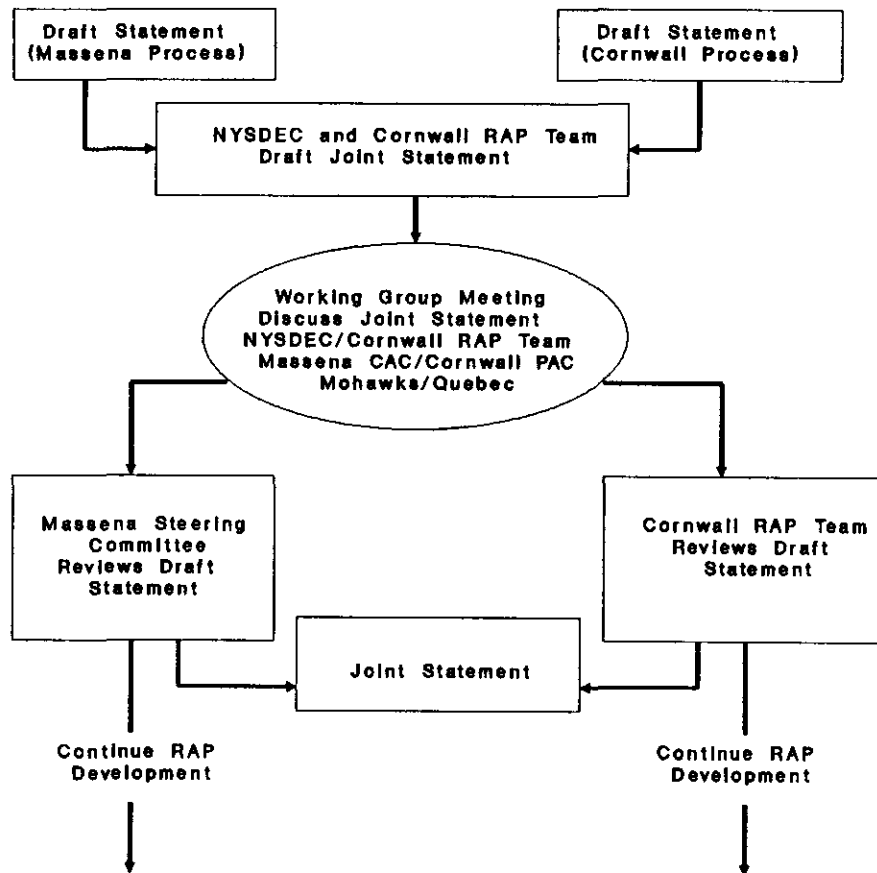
Draft Statement (Massena Process)

Draft Statement (Cornwall Process)

NYSDEC and Cornwall RAP Team Draft Joint Statement

Working Group Meeting Discuss Joint Statement NYSDEC/Cornwall RAP Team Massena CAC/Cornwall PAC Mohawks/Quebec

Massena Steering Committee Reviews Draft Statement

Cornwall RAP Team Reviews Draft Statement

Joint Statement

Continue RAP Development

Continue RAP Development